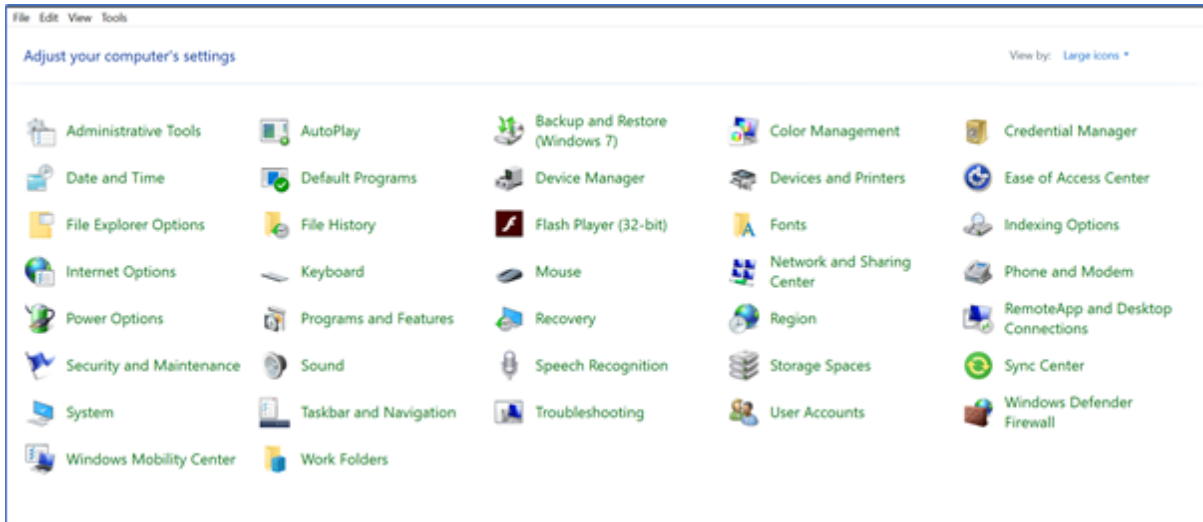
File Edit View Tools

Adjust your computer's settings

View by: Large icons ▾

Administrative Tools
AutoPlay
Backup and Restore (Windows 7)
Color Management
Credential Manager

Date and Time
Default Programs
Device Manager
Devices and Printers
Ease of Access Center

File Explorer Options
File History
Flash Player (32-bit)
Fonts
Indexing Options

Internet Options
Keyboard
Mouse
Network and Sharing Center
Phone and Modem

Power Options
Programs and Features
Recovery
Region
RemoteApp and Desktop Connections

Security and Maintenance
Sound
Speech Recognition
Storage Spaces
Sync Center

System
Taskbar and Navigation
Troubleshooting
User Accounts
Windows Defender Firewall

Windows Mobility Center
Work Folders